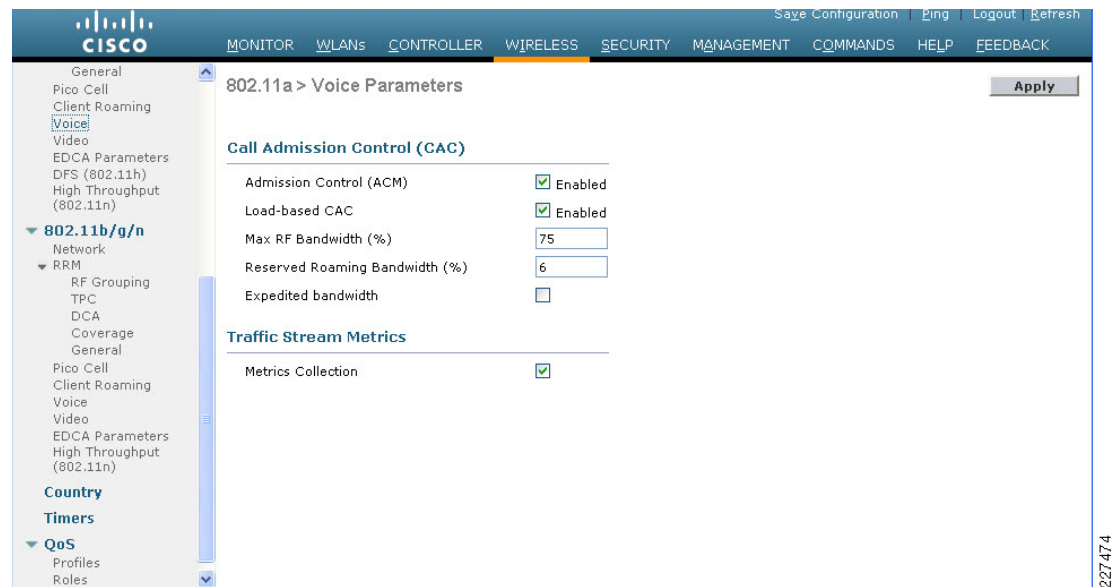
cisco

Save Configuration | Ping | Logout | Refresh

MONITOR WLANs CONTROLLER WIRELESS SECURITY MANAGEMENT COMMANDS HELP FEEDBACK

General
Pico Cell
Client Roaming
Voice
Video
EDCA Parameters
DFS (802.11h)
High Throughput (802.11n)
▼ 802.11b/g/n
Network
▼ RRM
RF Grouping
TPC
DCA
Coverage
General
Pico Cell
Client Roaming
Voice
Video
EDCA Parameters
High Throughput (802.11n)
Country
Timers
▼ QoS
Profiles
Roles

802.11a > Voice Parameters

Apply

Call Admission Control (CAC)

| | |
|---|---|
| Admission Control (ACM) | ☑ Enabled |
| Load-based CAC | ☑ Enabled |
| Max RF Bandwidth (%) | 75 |
| Reserved Roaming Bandwidth (%) | 6 |
| Expedited bandwidth | ☐ |

Traffic Stream Metrics

| | |
|---|---|
| Metrics Collection | ☑ |

227474